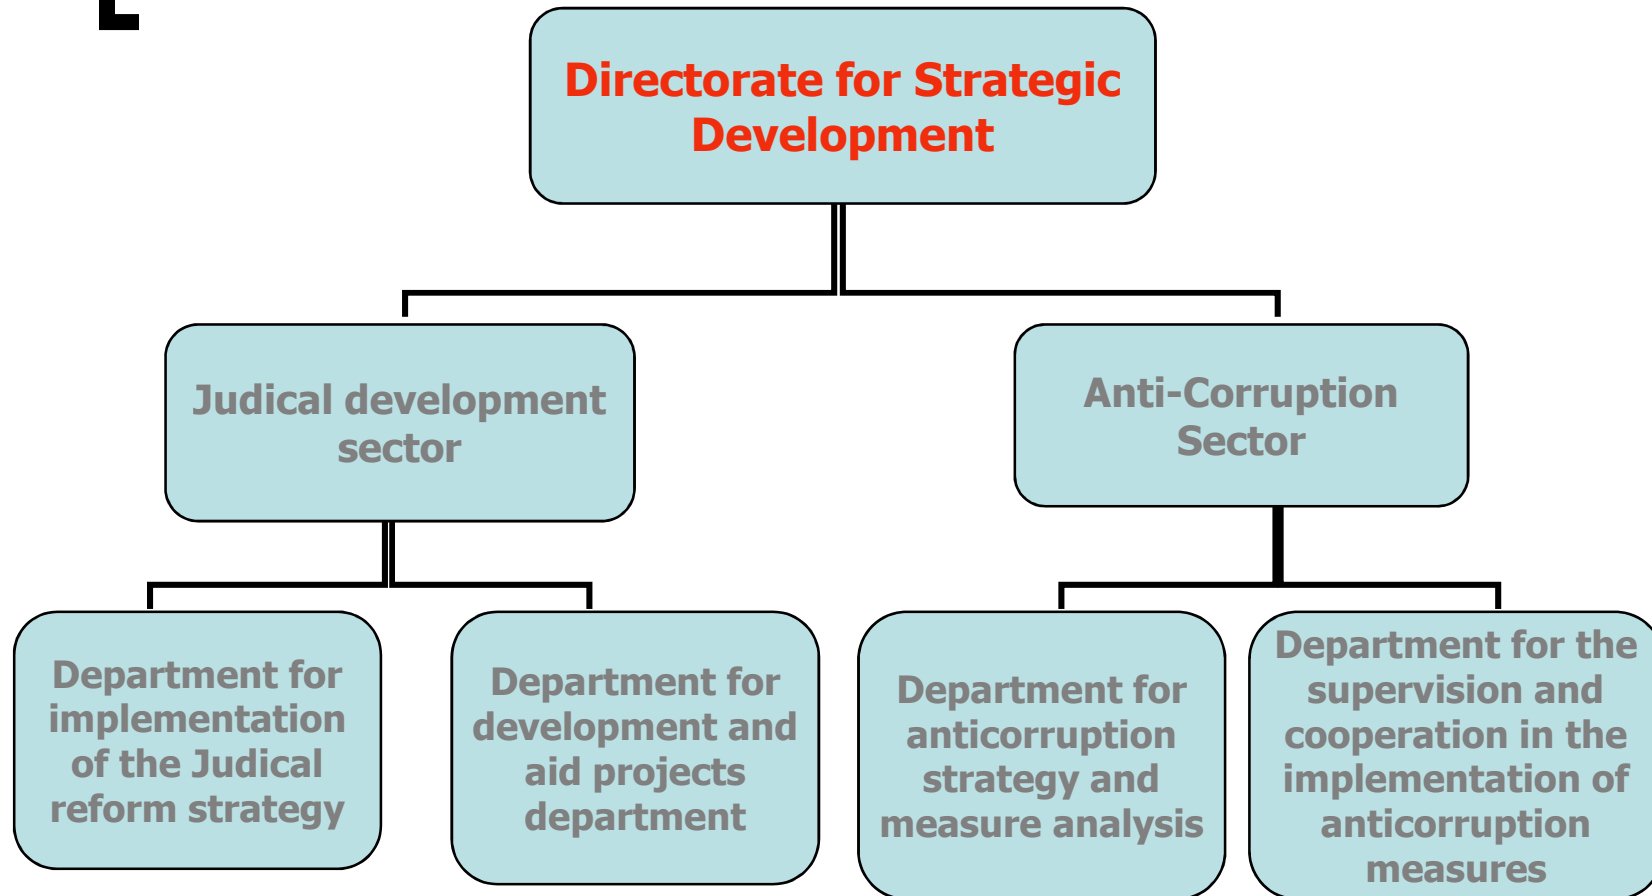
Directorate for Strategic Development

Judical development sector

Anti-Corruption Sector

Department for implementation of the Judical reform strategy

Department for development and aid projects department

Department for anticorruption strategy and measure analysis

Department for the supervision and cooperation in the implementation of anticorruption measures